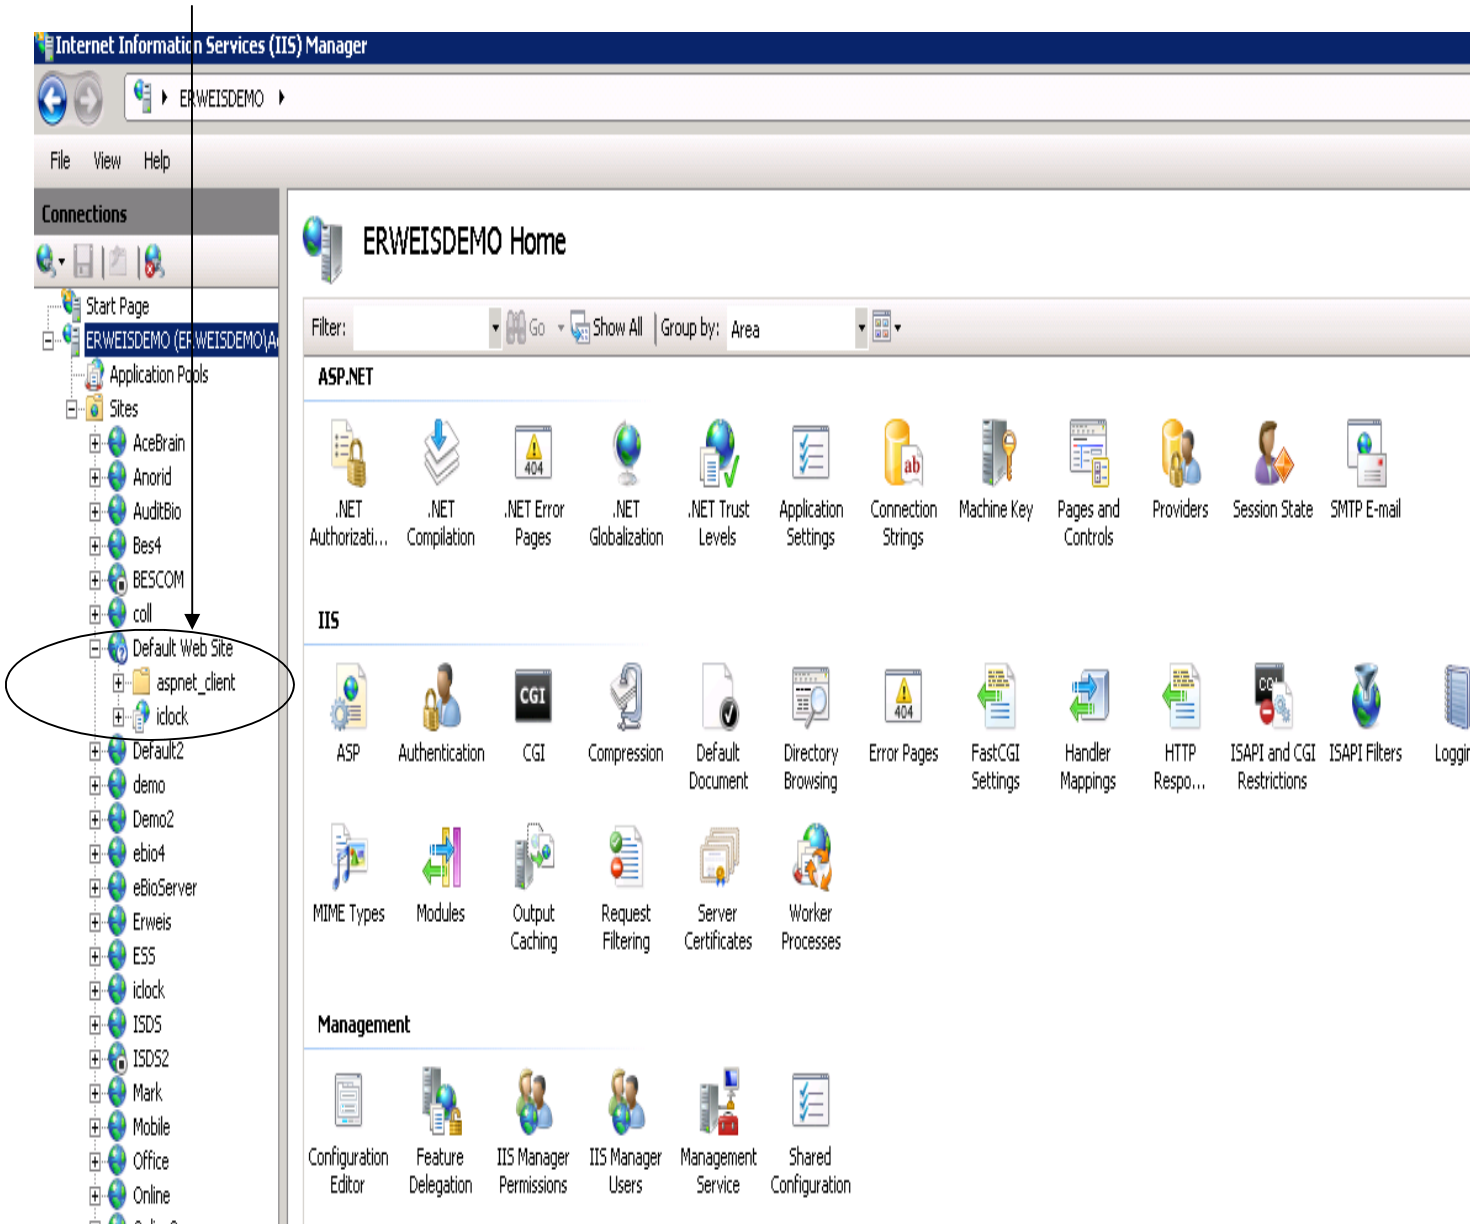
Internet Information Services (IIS) Manager

ERWEISDEMO

File View Help

Connections

Start Page
ERWEISDEMO (ERWEISDEMO\A
Application Pools
Sites
AceBrain
Anorid
AuditBio
Bes4
BESCOM
coll
Default Web Site
aspnet_client
iclock
Default2
demo
Demo2
ebio4
eBioServer
Erweis
ESS
iclock
ISDS
ISDS2
Mark
Mobile
Office
Online

ERWEISDEMO Home

Filter: Go Show All Group by: Area

ASP.NET

.NET Authorizati... .NET Compilation .NET Error Pages .NET Globalization .NET Trust Levels Application Settings Connection Strings Machine Key Pages and Controls Providers Session State SMTP E-mail

IIS

ASP Authentication CGI Compression Default Document Directory Browsing Error Pages FastCGI Settings Handler Mappings HTTP Respo... ISAPI and CGI Restrictions ISAPI Filters Loggi

MIME Types Modules Output Caching Request Filtering Server Certificates Worker Processes

Management

Configuration Editor Feature Delegation IIS Manager Permissions IIS Manager Users Management Service Shared Configuration